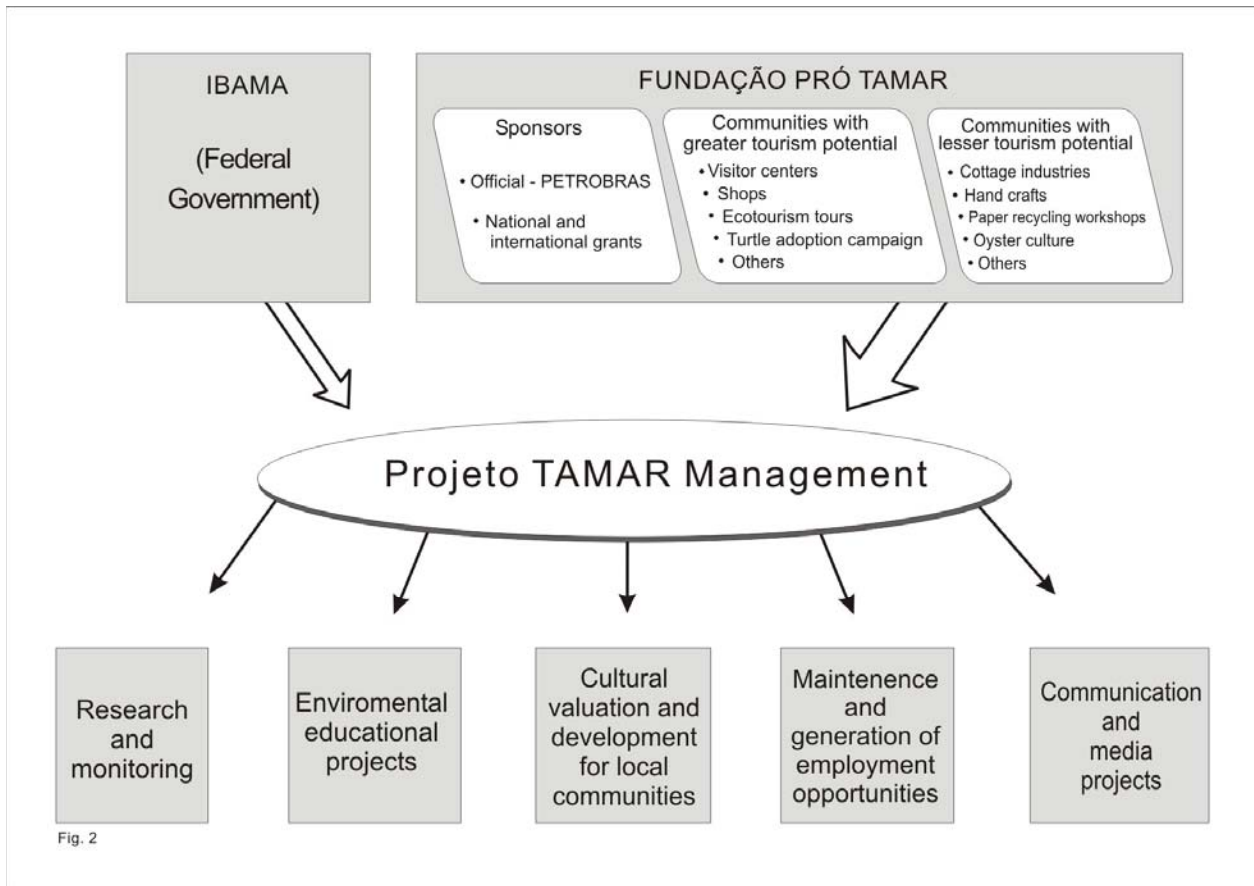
IBAMA

(Federal Government)

FUNDAÇÃO PRÓ TAMAR

Sponsors

• Official - PETROBRAS

• National and international grants

Communities with greater tourism potential

• Visitor centers
• Shops
• Ecotourism tours
• Turtle adoption campaign
• Others

Communities with lesser tourism potential

• Cottage industries
• Hand crafts
• Paper recycling workshops
• Oyster culture
• Others

Projeto TAMAR Management

Research and monitoring

Enviromental educational projects

Cultural valuation and development for local communities

Maintenence and generation of employment opportunities

Communication and media projects

Fig. 2